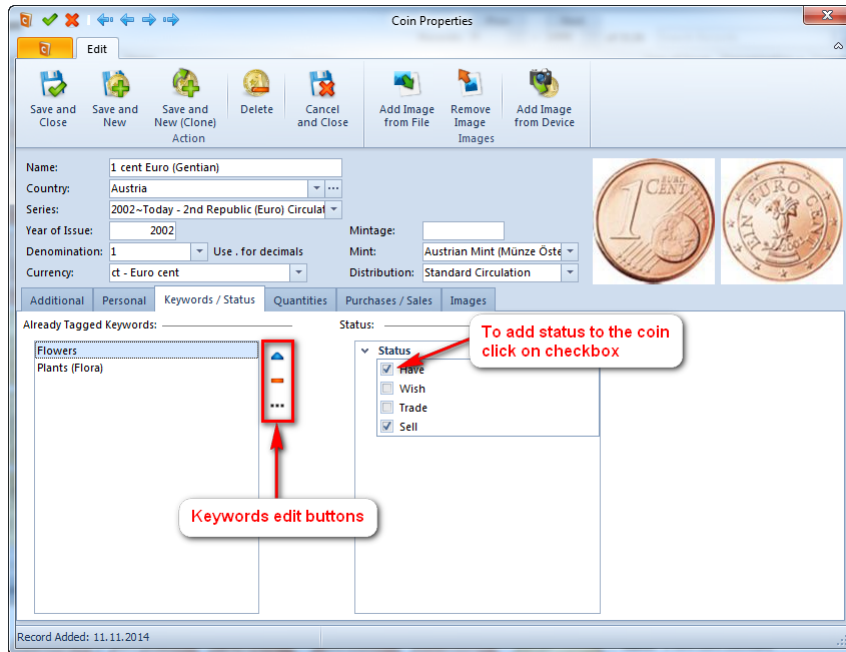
Coin Properties

Edit

Save and Close
Save and New
Save and New (Clone)
Action
Delete
Cancel and Close
Add Image from File
Remove Image
Images
Add Image from Device

Name: 1 cent Euro (Gentian)
Country: Austria
Series: 2002~Today - 2nd Republic (Euro) Circulat
Year of Issue: 2002
Mintage:
Denomination: 1
Use . for decimals
Mint: Austrian Mint (Münze Öste
Currency: ct - Euro cent
Distribution: Standard Circulation

1 CENT
EIN EURO CENT 2002

Additional
Personal
Keywords / Status
Quantities
Purchases / Sales
Images

Already Tagged Keywords:
Flowers
Plants (Flora)

Status:
Status
Have
Wish
Trade
Sell

To add status to the coin click on checkbox

Keywords edit buttons

Record Added: 11.11.2014